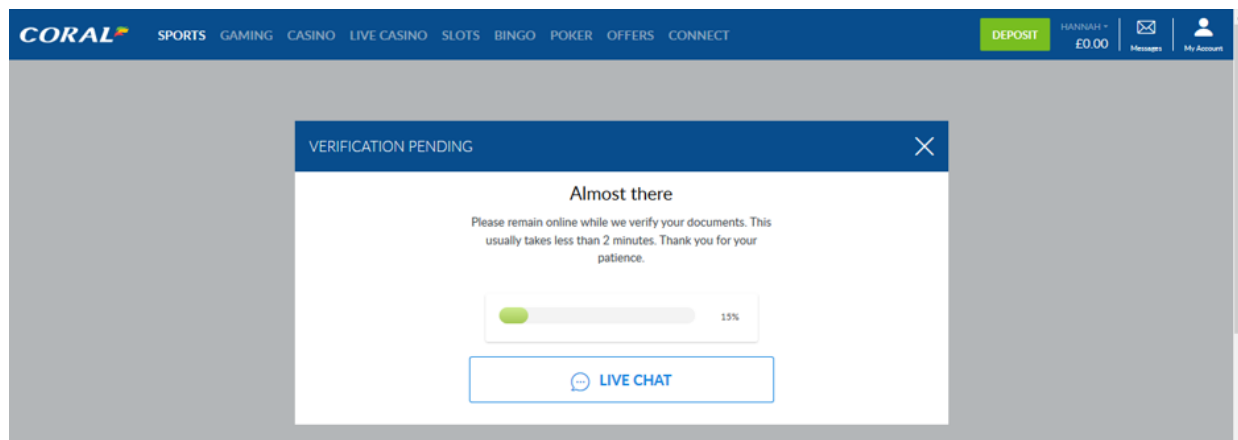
CORAL

SPORTS GAMING CASINO LIVE CASINO SLOTS BINGO POKER OFFERS CONNECT

DEPOSIT

HANNAH
£0.00

Messages

My Account

VERIFICATION PENDING

Almost there

Please remain online while we verify your documents. This usually takes less than 2 minutes. Thank you for your patience.

15%

LIVE CHAT